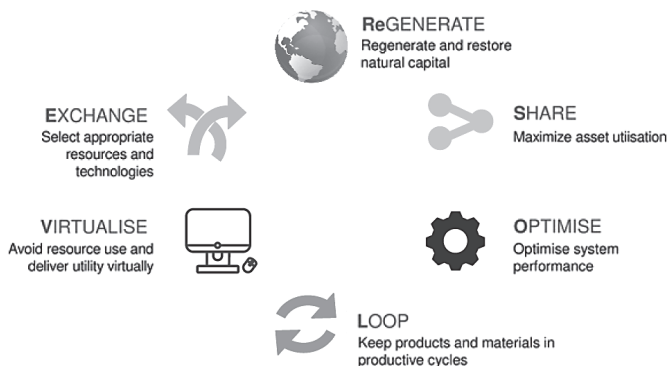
ReGENERATE
Regenerate and restore natural capital

SHARE
Maximize asset utiisation

OPTIMISE
Optimise system performance

LOOP
Keep products and materials in productive cycles

VIRTUALISE
Avoid resource use and deliver utility virtually

EXCHANGE
Select appropriate resources and technologies